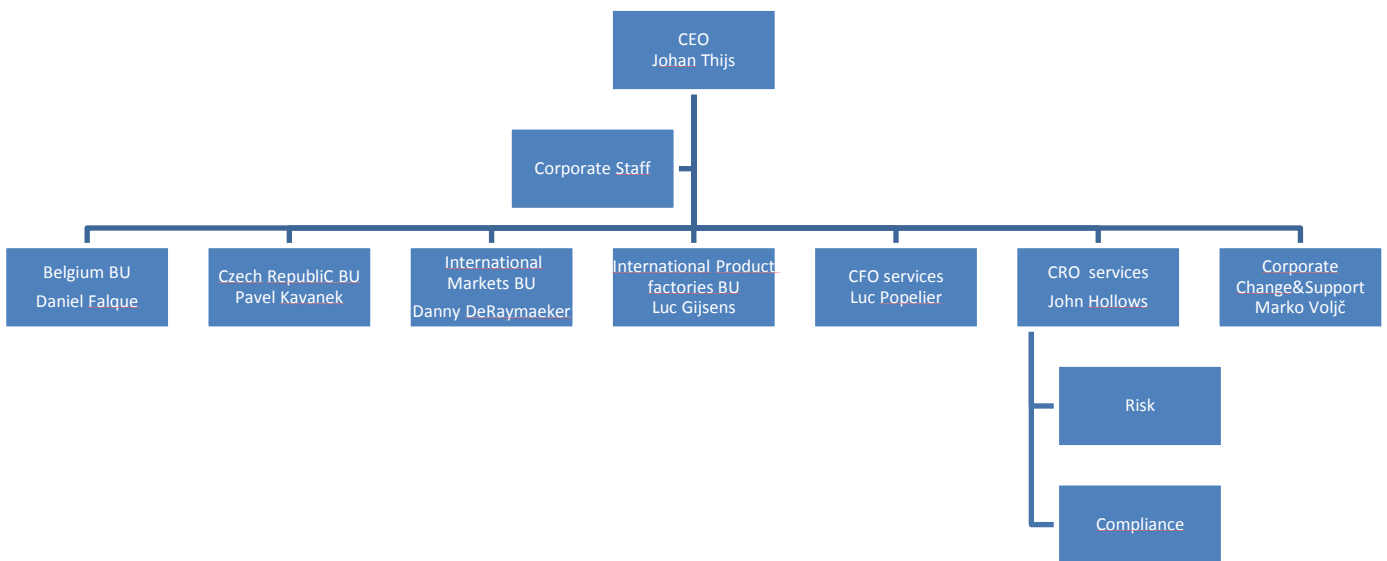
CEO
Johan Thijs

Corporate Staff

Belgium BU
Daniel Falque

Czech RepubliC BU
Pavel Kavanek

International Markets BU
Danny DeRaymaeker

International Product factories BU
Luc Gijsens

CFO services
Luc Popelier

CRO services
John Hollows

Corporate Change&Support
Marko Voljč

Risk

Compliance